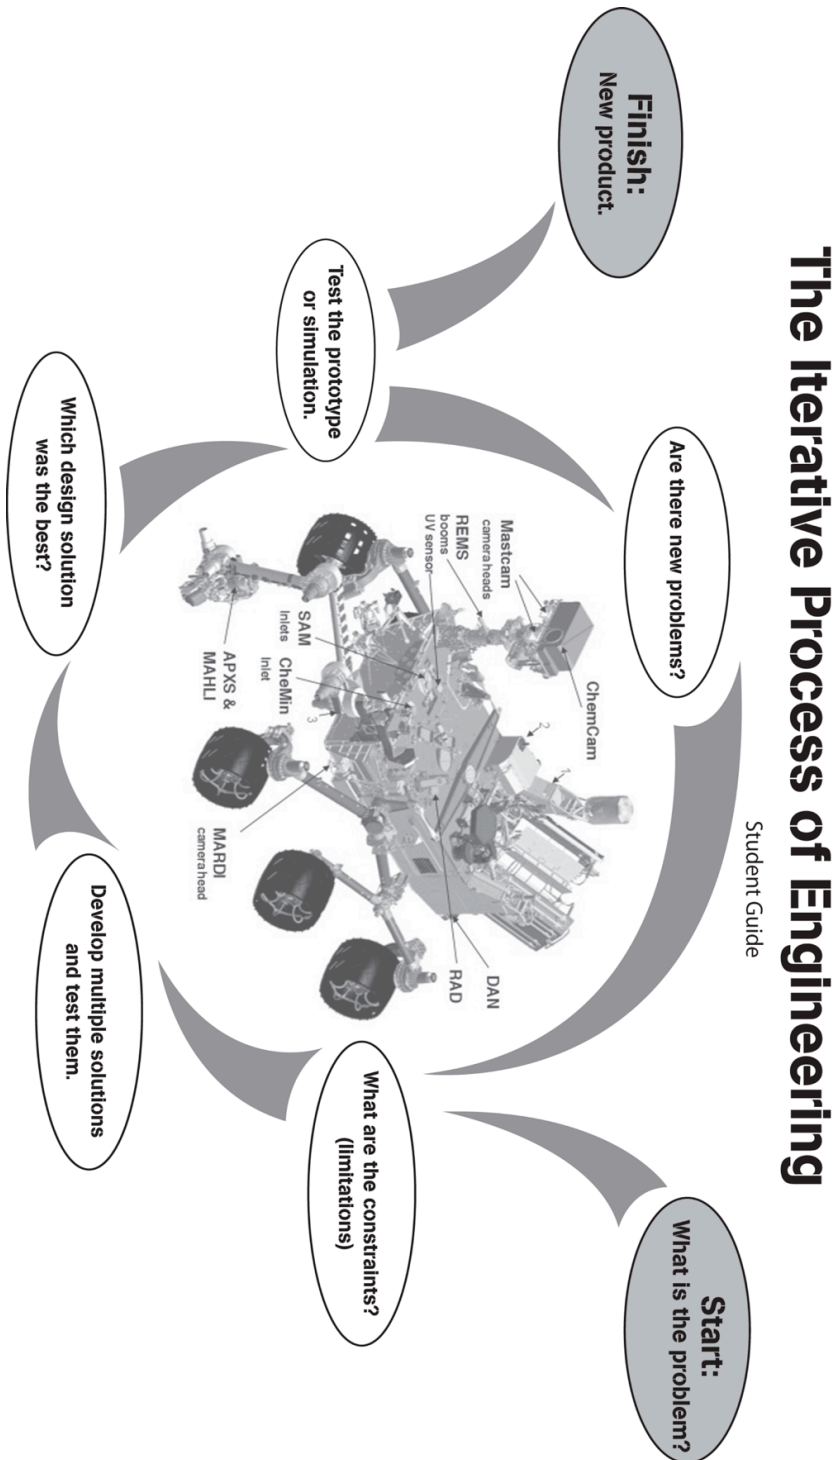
The Iterative Process of Engineering

Student Guide

Start:
What is the problem?

What are the constraints? (limitations)

Develop multiple solutions and test them.

Which design solution was the best?

Test the prototype or simulation.

Are there new problems?

Finish:
New product.

ChemCam

Mastcam camera heads

REMS booms UV sensor

SAM Inlets

CheMin Inlet

APXS & MAHLI

MARDI camera head

RAD

DAN

1

2

3